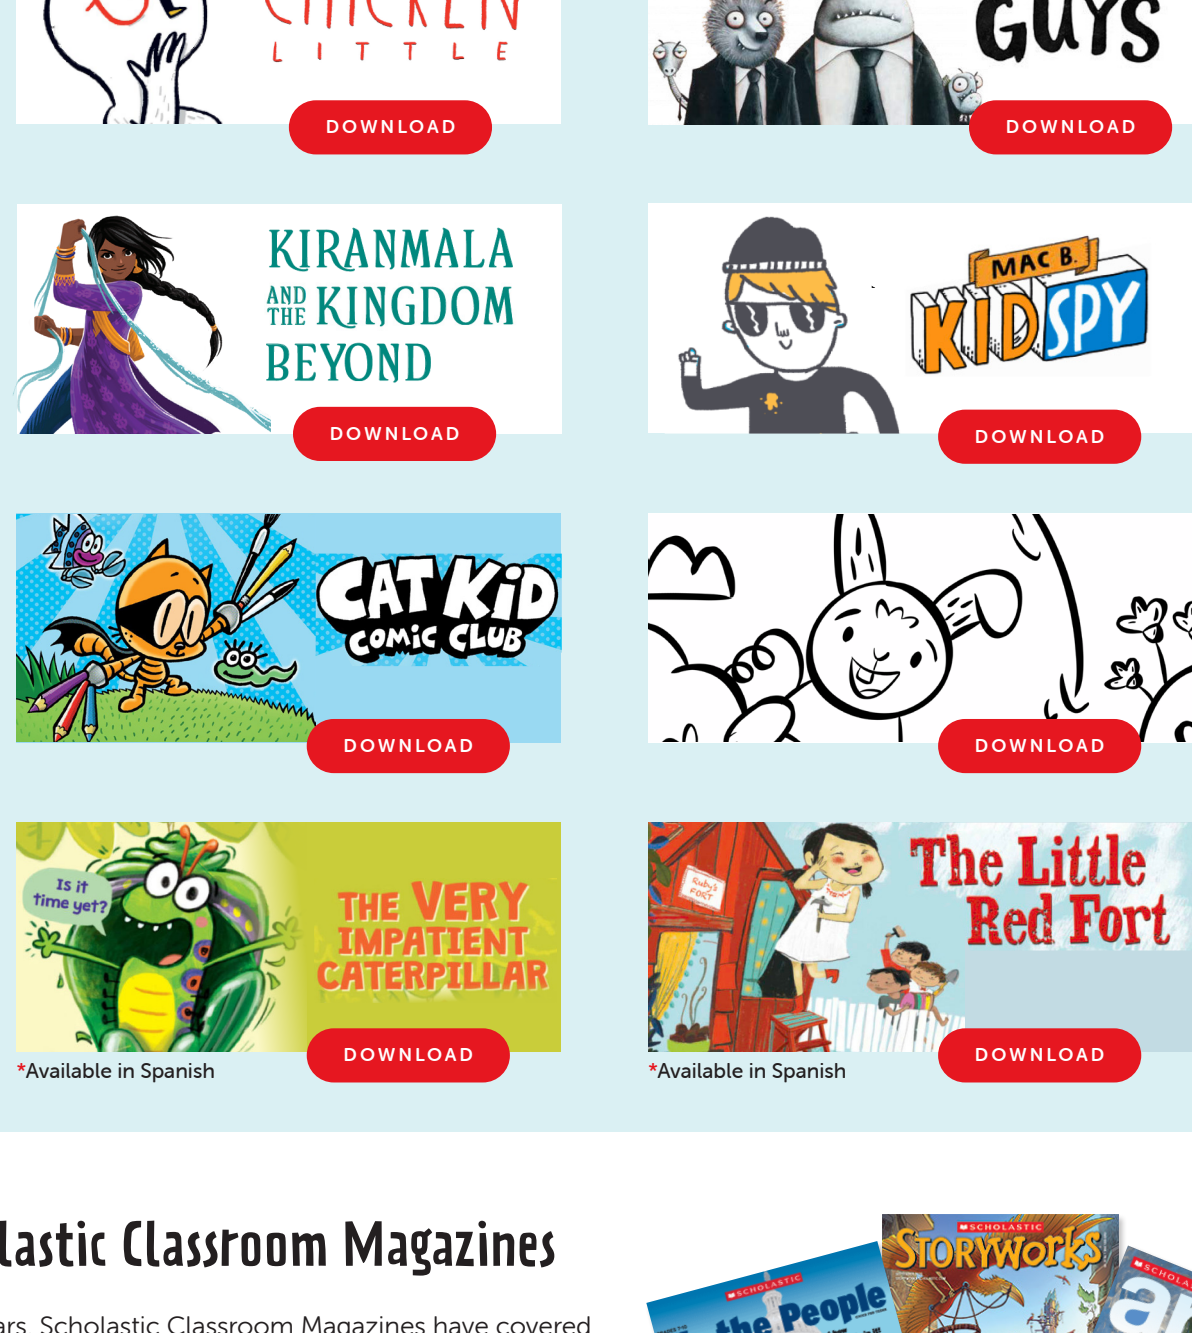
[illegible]
L I T T L E
DOWNLOAD

GUYS
DOWNLOAD

KIRANMALA AND THE KINGDOM BEYOND
DOWNLOAD

MAC B. KID SPY
DOWNLOAD

CAT KID COMIC CLUB
DOWNLOAD

DOWNLOAD

Is it time yet?
THE VERY IMPATIENT CATERPILLAR
DOWNLOAD
*Available in Spanish

Ruby's Fort
The Little Red Fort
DOWNLOAD
*Available in Spanish

lastic Classroom Magazines

ars, Scholastic Classroom Magazines have covered

SCHOLASTIC
the People
SCHOLASTIC
STORYWORKS
SCHOLA